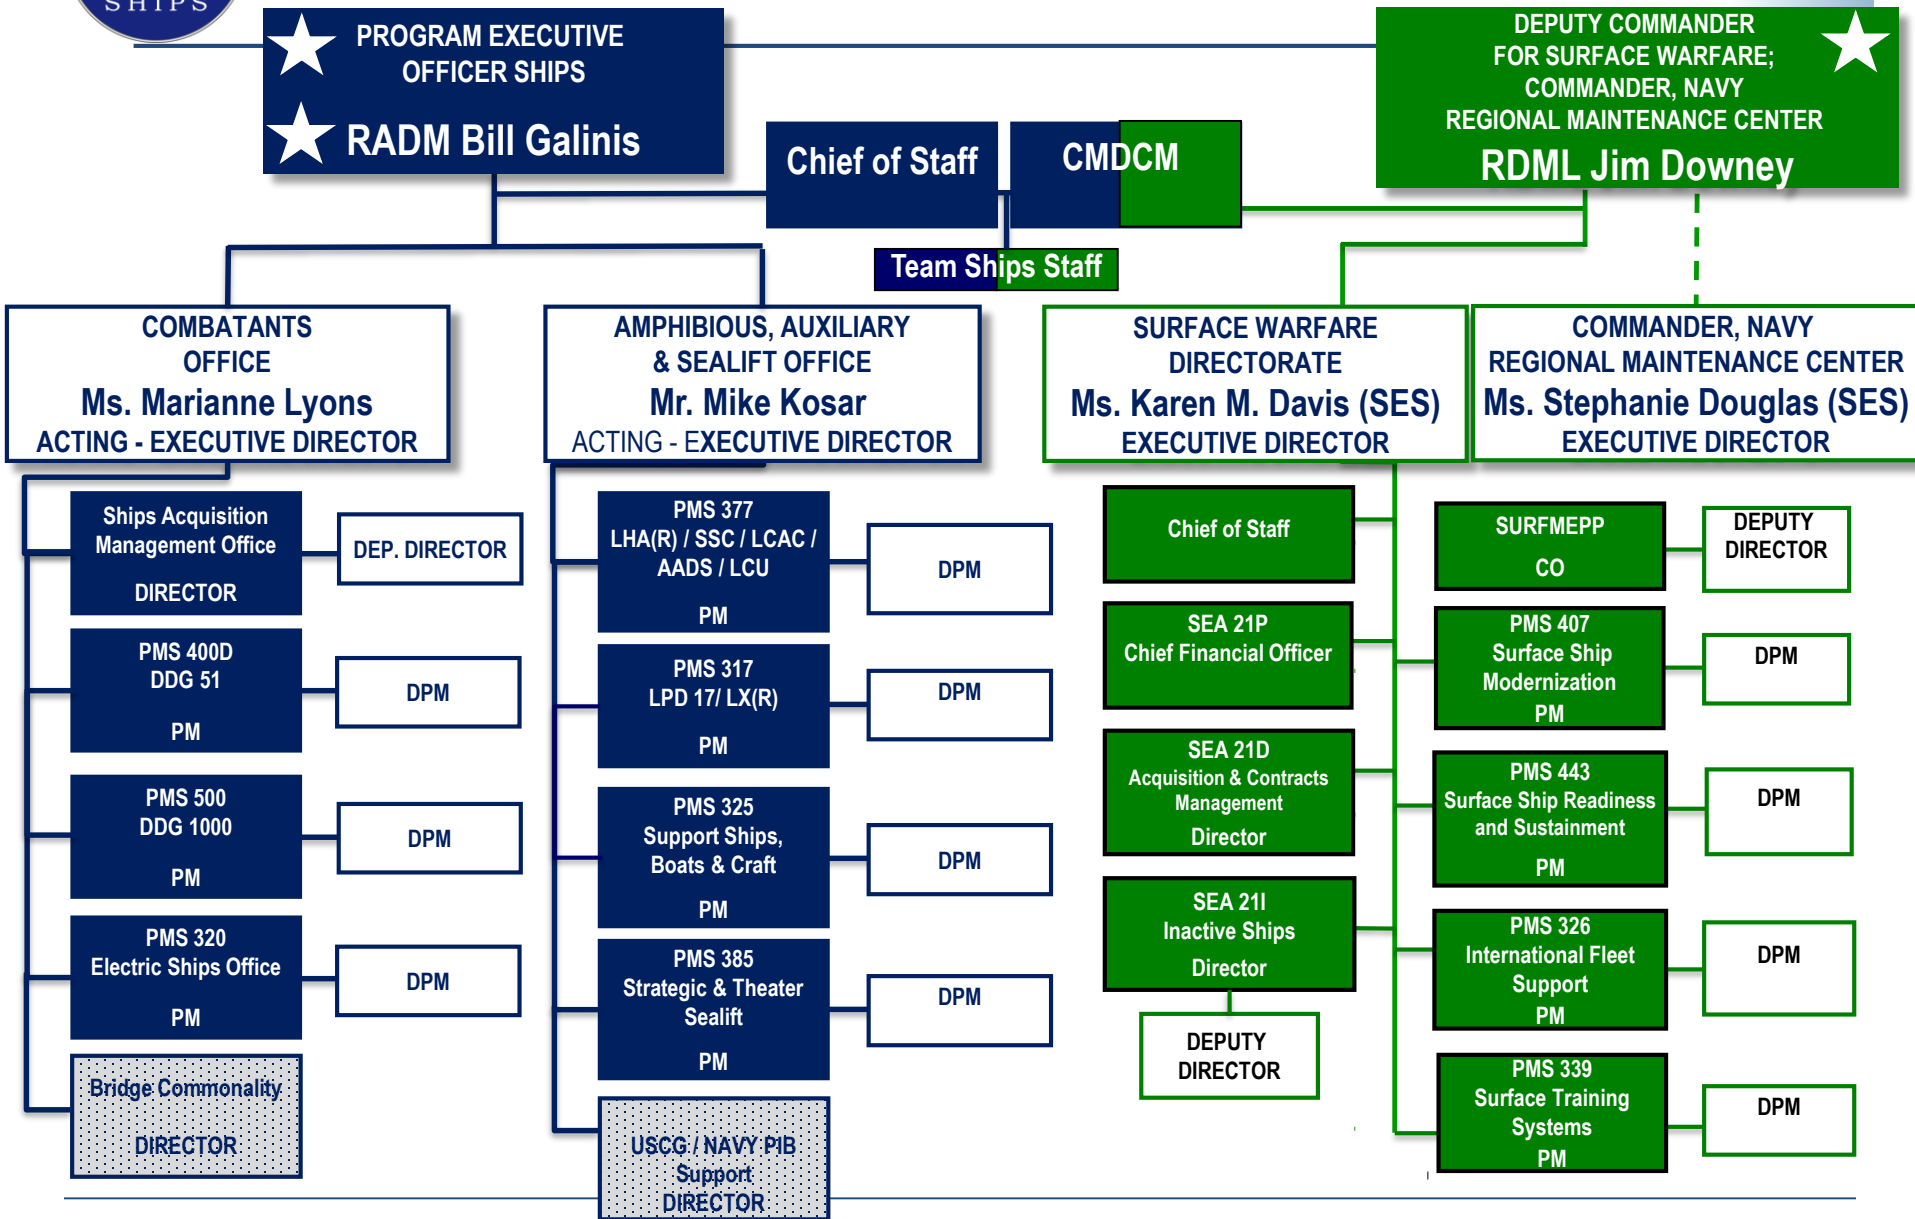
SHIPS

PROGRAM EXECUTIVE OFFICER SHIPS

RADM Bill Galinis

Chief of Staff

CMDCM

Team Ships Staff

DEPUTY COMMANDER FOR SURFACE WARFARE; COMMANDER, NAVY REGIONAL MAINTENANCE CENTER

RDML Jim Downey

COMBATANTS OFFICE
Ms. Marianne Lyons
ACTING - EXECUTIVE DIRECTOR

AMPHIBIOUS, AUXILIARY & SEALIFT OFFICE
Mr. Mike Kosar
ACTING - EXECUTIVE DIRECTOR

SURFACE WARFARE DIRECTORATE
Ms. Karen M. Davis (SES)
EXECUTIVE DIRECTOR

COMMANDER, NAVY REGIONAL MAINTENANCE CENTER
Ms. Stephanie Douglas (SES)
EXECUTIVE DIRECTOR

Ships Acquisition Management Office
DIRECTOR

DEP. DIRECTOR

PMS 400D
DDG 51
PM

DPM

PMS 500
DDG 1000
PM

DPM

PMS 320
Electric Ships Office
PM

DPM

Bridge Commonality
DIRECTOR

PMS 377
LHA(R) / SSC / LCAC / AADS / LCU
PM

DPM

PMS 317
LPD 17/ LX(R)
PM

DPM

PMS 325
Support Ships, Boats & Craft
PM

DPM

PMS 385
Strategic & Theater Sealift
PM

DPM

USCG / NAVY PIB Support
DIRECTOR

Chief of Staff

SEA 21P
Chief Financial Officer

SEA 21D
Acquisition & Contracts Management
Director

SEA 21I
Inactive Ships
Director

DEPUTY DIRECTOR

SURFMEPP
CO

DEPUTY DIRECTOR

PMS 407
Surface Ship Modernization
PM

DPM

PMS 443
Surface Ship Readiness and Sustainment
PM

DPM

PMS 326
International Fleet Support
PM

DPM

PMS 339
Surface Training Systems
PM

DPM